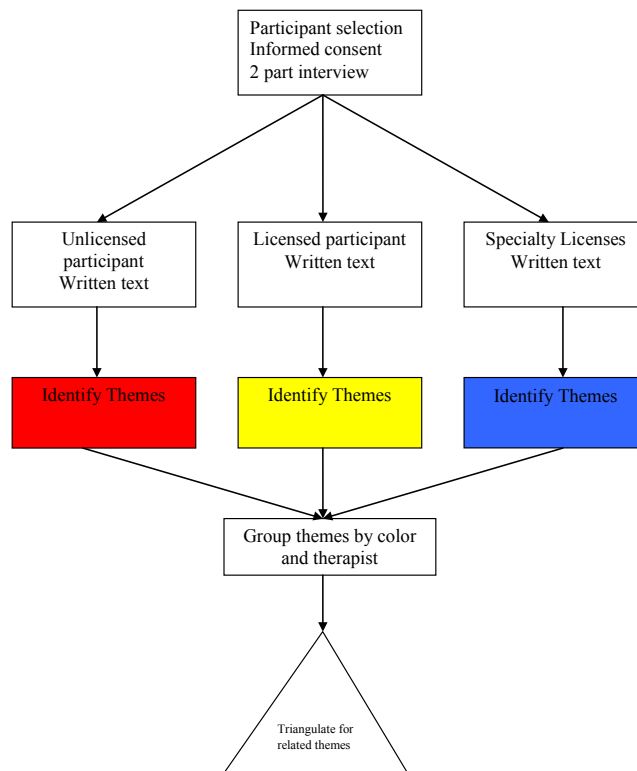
Participant selection
Informed consent
2 part interview

Unlicensed participant
Written text

Licensed participant
Written text

Specialty Licenses
Written text

Identify Themes

Identify Themes

Identify Themes

Group themes by color and therapist

Triangulate for related themes